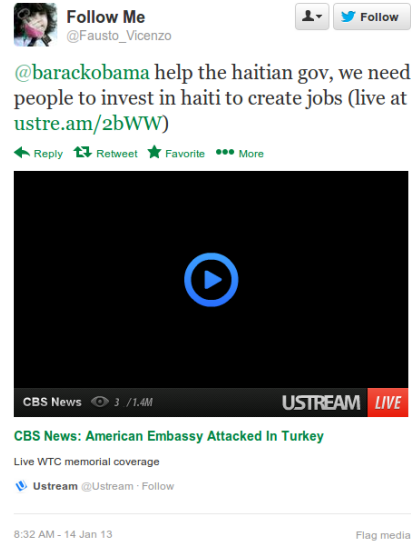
Follow Me
@Fausto_Vicenzo

Follow

@barackobama help the haitian gov, we need people to invest in haiti to create jobs (live at ustre.am/2bWW)

Reply Retweet Favorite More

CBS News 3 / 1.4M USTREAM LIVE

CBS News: American Embassy Attacked In Turkey

Live WTC memorial coverage

Ustream @Ustream · Follow

8:32 AM - 14 Jan 13

Flag media